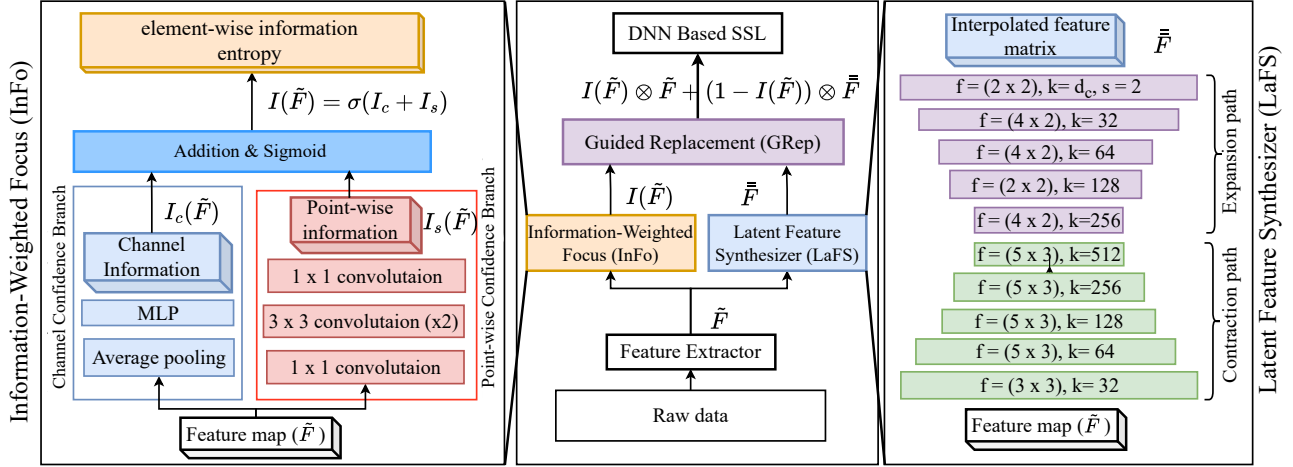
Information-Weighted Focus (InFo)

element-wise information entropy

$I(\tilde{F}) = \sigma(I_c + I_s)$

Addition & Sigmoid

Channel Confidence Branch

$I_c(\tilde{F})$

Channel Information

MLP

Average pooling

Point-wise Confidence Branch

Point-wise information

$I_s(\tilde{F})$

1 x 1 convolutaion

3 x 3 convolutaion (x2)

1 x 1 convolutaion

Feature map ($\tilde{F}$)

DNN Based SSL

$I(\tilde{F}) \otimes \tilde{F} + (1 - I(\tilde{F})) \otimes \bar{\bar{F}}$

Guided Replacement (GRep)

$I(\tilde{F})$

$\bar{\bar{F}}$

Information-Weighted Focus (InFo)

Latent Feature Synthesizer (LaFS)

$\tilde{F}$

Feature Extractor

Raw data

Interpolated feature matrix

$\bar{\bar{F}}$

f = (2 x 2), k= d$_c$, s = 2

f = (4 x 2), k= 32

f = (4 x 2), k= 64

f = (2 x 2), k= 128

f = (4 x 2), k=256

Expansion path

f = (5 x 3), k=512

f = (5 x 3), k=256

f = (5 x 3), k= 128

f = (5 x 3), k= 64

f = (3 x 3), k= 32

Contraction path

Feature map ($\tilde{F}$)

Latent Feature Synthesizer (LaFS)